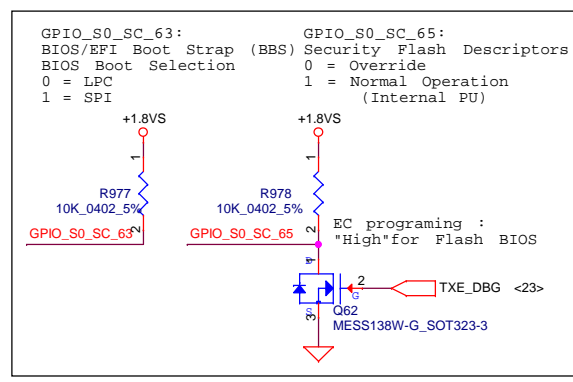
GPIO_S0_SC_63:
BIOS/EFI Boot Strap (BBS)
BIOS Boot Selection
0 = LPC
1 = SPI

GPIO_S0_SC_65:
Security Flash Descriptors
0 = Override
1 = Normal Operation
(Internal PU)

+1.8VS
1
R977
10K_0402_5%
2
GPIO_S0_SC_63

+1.8VS
1
R978
10K_0402_5%
2
GPIO_S0_SC_65

EC programing :
"High"for Flash BIOS

D
1
2
G
S
3
Q62
MESS138W-G_SOT323-3
TXE_DBG <23>